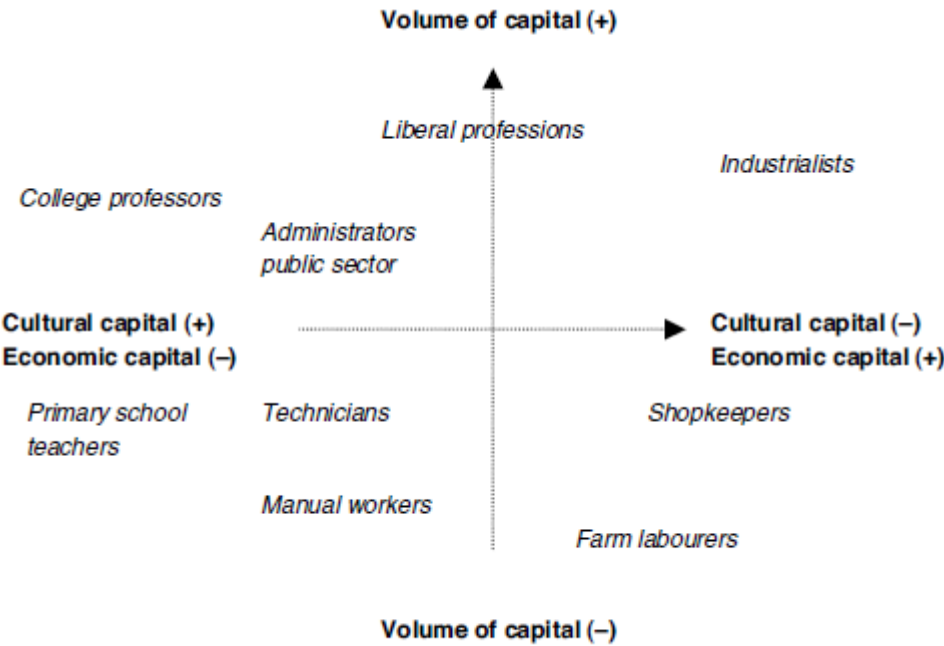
Volume of capital (+)

Liberal professions

Industrialists

College professors

Administrators public sector

Cultural capital (+)
Economic capital (–)

Cultural capital (–)
Economic capital (+)

Primary school teachers

Technicians

Shopkeepers

Manual workers

Farm labourers

Volume of capital (–)